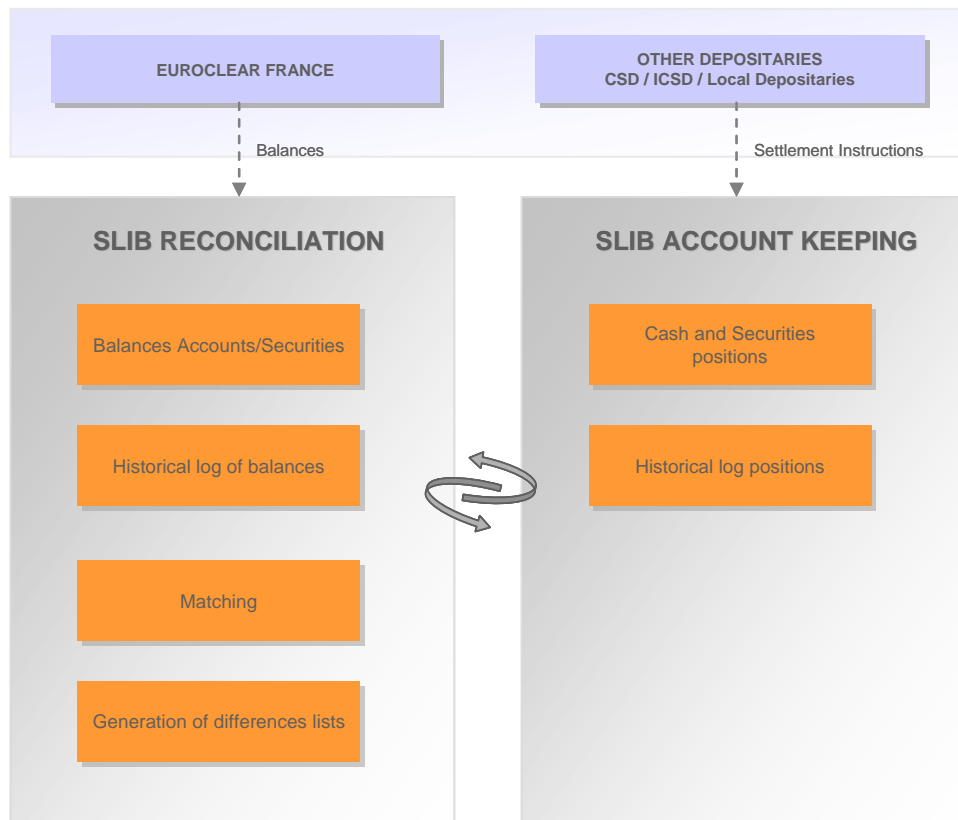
EUROCLEAR FRANCE

OTHER DEPOSITARIES
CSD / ICSD / Local Depositaries

Balances

Settlement Instructions

SLIB RECONCILIATION

Balances Accounts/Securities

Historical log of balances

Matching

Generation of differences lists

SLIB ACCOUNT KEEPING

Cash and Securities positions

Historical log positions